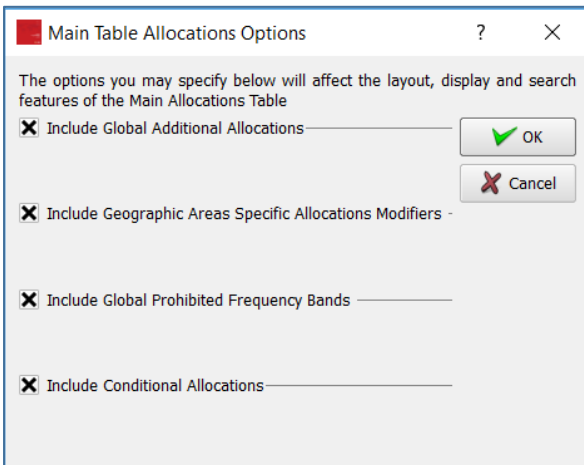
Main Table Allocations Options ? ×

The options you may specify below will affect the layout, display and search features of the Main Allocations Table

Include Global Additional Allocations

OK

Cancel

Include Geographic Areas Specific Allocations Modifiers

Include Global Prohibited Frequency Bands

Include Conditional Allocations